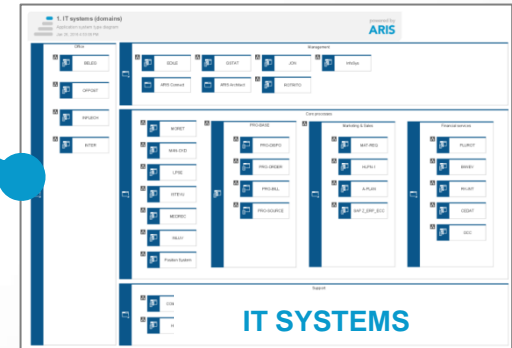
1. IT systems (domains)
Application system type diagram
Jan 26, 2016 4:28:08 PM

powered by
ARIS

DBs
BBLED
OPPORT
INFUSION
INTER

Management
SDALE
ODSTAT
JCRI
HRMan
ARIS Connect
ARIS Architect
BIZSTATS

Core processes
MORET
MAN-POD
LPSE
STFE10
MEDREC
RELAY
Position System

PRO-BASE
PRO-DEFO
PRO-ORDER
PRO-BILL
PRO-SOURCE

Marketing & Sales
MKT-REG
HUPA I
X-PLAN
SAP 2_ERP_ECC

Financial services
FLUROY
MAXEV
FN-EFT
CEDAT
GCC

Support
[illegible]
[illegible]

IT SYSTEMS